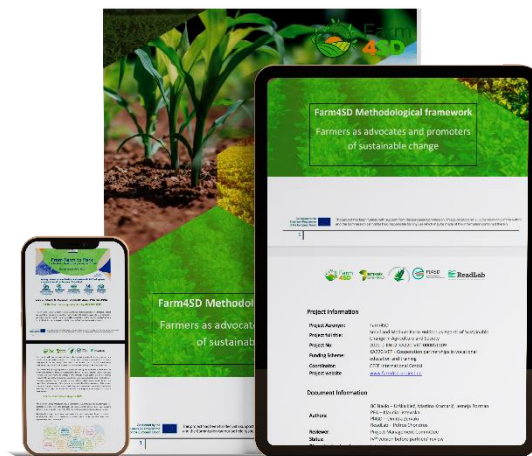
Farm4SD

Farm4SD Methodological framework

Farmers as advocates and promoters of sustainable change

Co-funded by the European Union

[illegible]

1

Farm4SD

ReadLab

Project information

Project Acronym: Farm4SD
Project full title: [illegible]
Project No: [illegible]
Funding Scheme: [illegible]
Coordinator: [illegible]
Project website: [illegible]

Document Information

Authors: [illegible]
Reviewer: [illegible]
Status: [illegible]

Farm4SD Methodolo

Farmers as advocate

of sustainab

From Farm to Fork

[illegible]